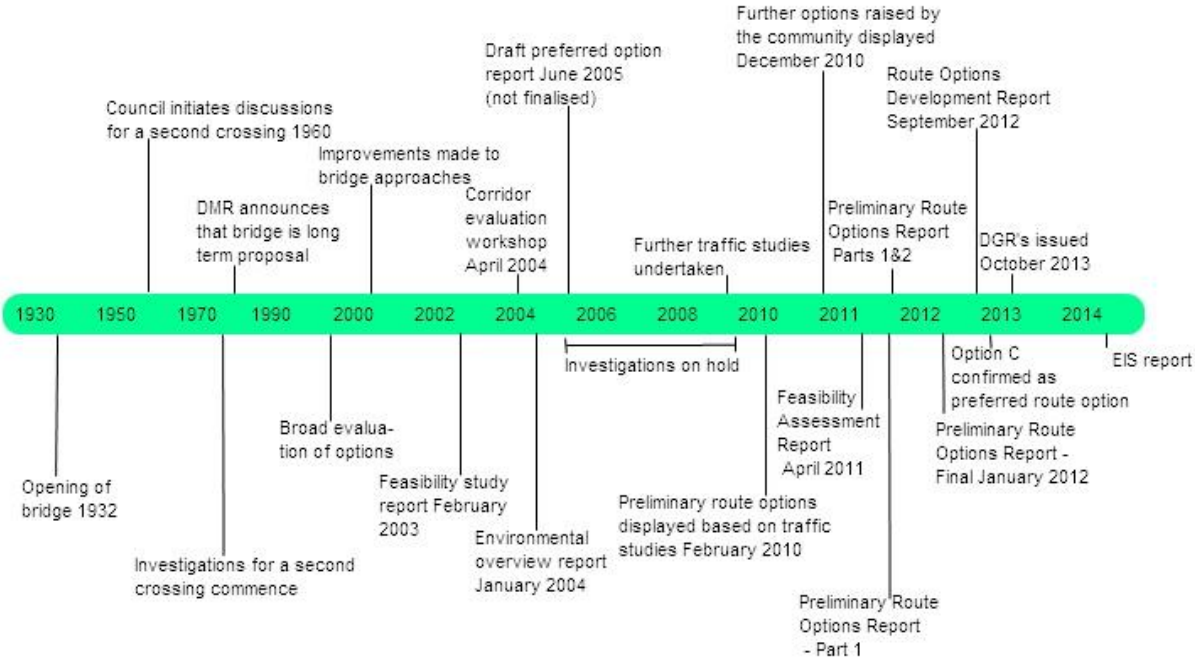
Further options raised by the community displayed December 2010

Draft preferred option report June 2005 (not finalised)

Route Options Development Report September 2012

Council initiates discussions for a second crossing 1960

Improvements made to bridge approaches

Corridor evaluation workshop April 2004

DMR announces that bridge is long term proposal

Preliminary Route Options Report Parts 1&2

DGR's issued October 2013

Further traffic studies undertaken

1930 1950 1970 1990 2000 2002 2004 2006 2008 2010 2011 2012 2013 2014

Investigations on hold

Option C confirmed as preferred route option

EIS report

Feasibility Assessment Report April 2011

Broad evaluation of options

Preliminary Route Options Report - Final January 2012

Feasibility study report February 2003

Opening of bridge 1932

Preliminary route options displayed based on traffic studies February 2010

Environmental overview report January 2004

Investigations for a second crossing commence

Preliminary Route Options Report - Part 1